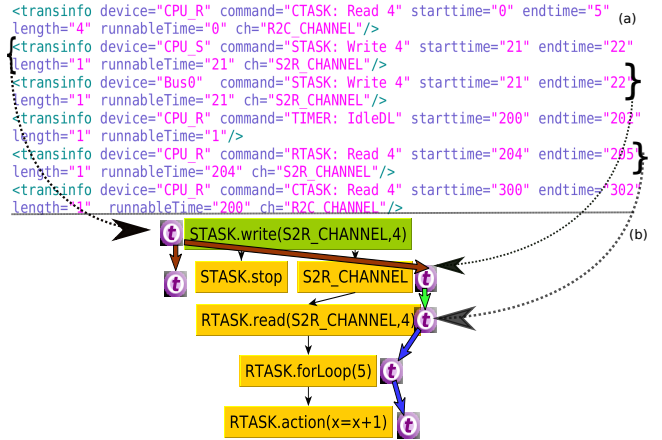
<transinfo device="CPU_R" command="CTASK: Read 4" starttime="0" endtime="5" length="4" runnableTime="0" ch="R2C_CHANNEL"/>
(a)
<transinfo device="CPU_S" command="STASK: Write 4" starttime="21" endtime="22" length="1" runnableTime="21" ch="S2R_CHANNEL"/>
<transinfo device="Bus0" command="STASK: Write 4" starttime="21" endtime="22" length="1" runnableTime="21" ch="S2R_CHANNEL"/>
<transinfo device="CPU_R" command="TIMER: IdleDL" starttime="200" endtime="202" length="1" runnableTime="1"/>
<transinfo device="CPU_R" command="RTASK: Read 4" starttime="204" endtime="205" length="1" runnableTime="204" ch="S2R_CHANNEL"/>
<transinfo device="CPU_R" command="CTASK: Read 4" starttime="300" endtime="302" length="1" runnableTime="200" ch="R2C_CHANNEL"/>
(b)
t
STASK.write(S2R_CHANNEL,4)
t
STASK.stop
S2R_CHANNEL
t
RTASK.read(S2R_CHANNEL,4)
t
RTASK.forLoop(5)
t
RTASK.action(x=x+1)
t